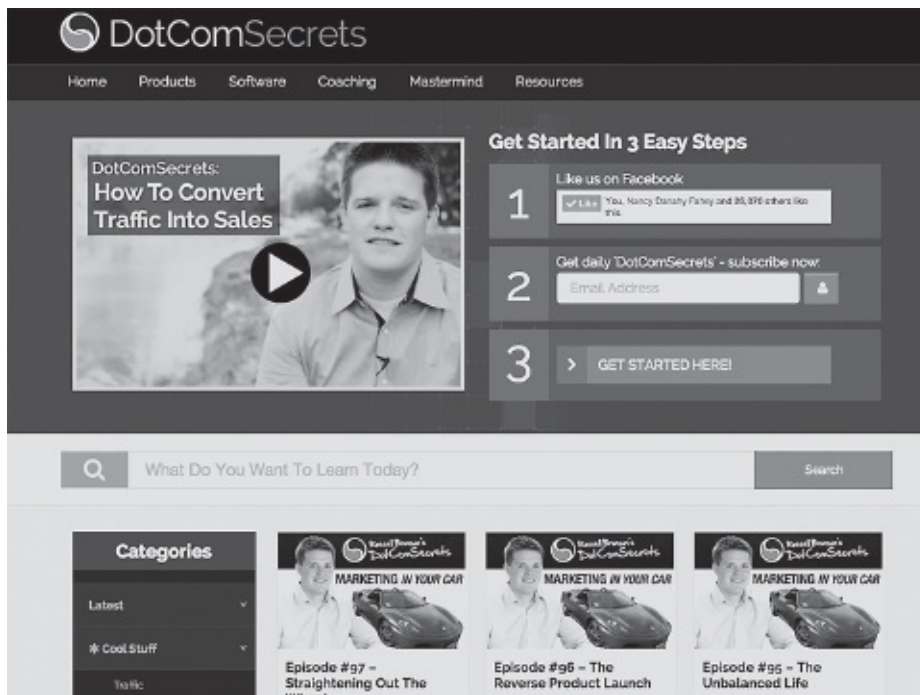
DotComSecrets

Home Products Software Coaching Mastermind Resources

DotComSecrets:
How To Convert Traffic Into Sales

Get Started In 3 Easy Steps

1 Like us on Facebook
Like You, Nancy Dorothy Fahey and 86,876 others like this.

2 Get daily 'DotComSecrets' - subscribe now:
Email Address

3 > GET STARTED HERE!

What Do You Want To Learn Today?
Search

Categories
Latest
Cool Stuff
Traffic

Russell Brunson's DotComSecrets
MARKETING IN YOUR CAR
Episode #97 – Straightening Out The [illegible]

Russell Brunson's DotComSecrets
MARKETING IN YOUR CAR
Episode #96 – The Reverse Product Launch

Russell Brunson's DotComSecrets
MARKETING IN YOUR CAR
Episode #95 – The Unbalanced Life